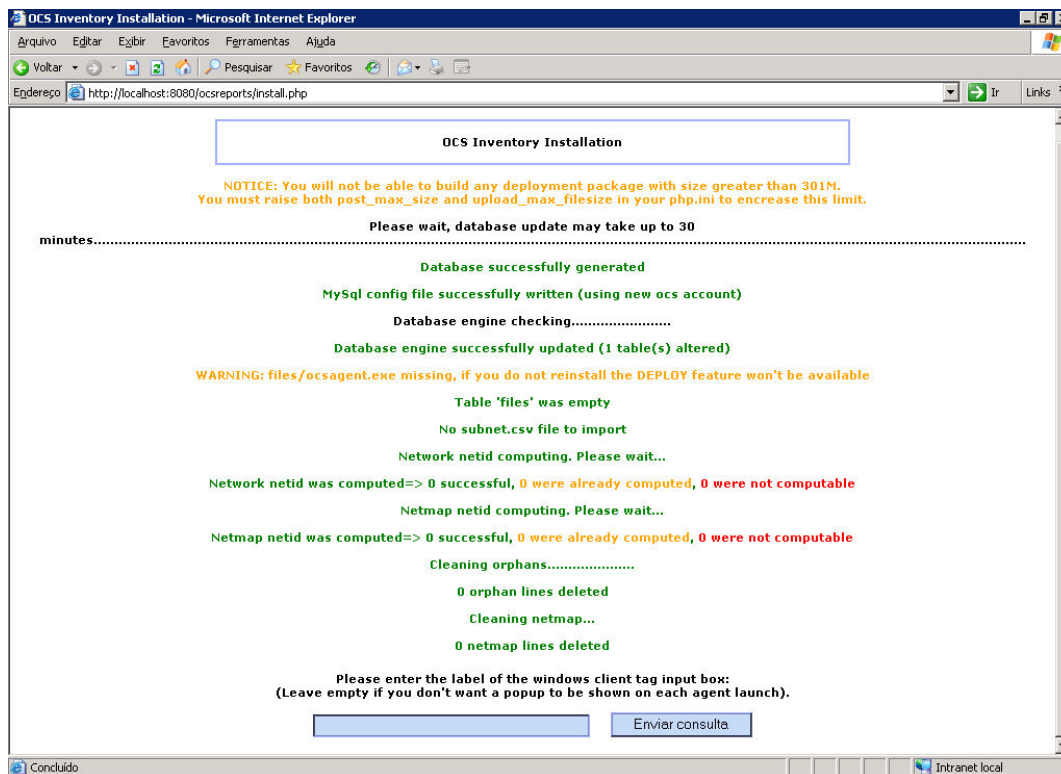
OCS Inventory Installation - Microsoft Internet Explorer

Arquivo Editar Exibir Favoritos Ferramentas Ajuda

Voltar Pesquisar Favoritos

Endereço http://localhost:8080/ocsreports/install.php Ir Links

OCS Inventory Installation

NOTICE: You will not be able to build any deployment package with size greater than 301M. You must raise both post_max_size and upload_max_filesize in your php.ini to encrease this limit.

Please wait, database update may take up to 30 minutes...............................................................................................................................................

Database successfully generated

MySql config file successfully written (using new ocs account)

Database engine checking.......................

Database engine successfully updated (1 table(s) altered)

WARNING: files/ocsagent.exe missing, if you do not reinstall the DEPLOY feature won't be available

Table 'files' was empty

No subnet.csv file to import

Network netid computing. Please wait...

Network netid was computed=> 0 successful, 0 were already computed, 0 were not computable

Netmap netid computing. Please wait...

Netmap netid was computed=> 0 successful, 0 were already computed, 0 were not computable

Cleaning orphans....................

0 orphan lines deleted

Cleaning netmap...

0 netmap lines deleted

Please enter the label of the windows client tag input box:
(Leave empty if you don't want a popup to be shown on each agent launch).

Enviar consulta

Concluído

Intranet local